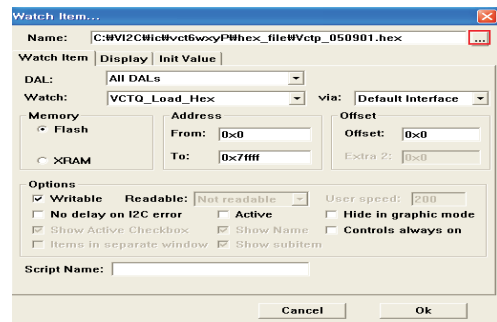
Watch Item...

Name: C:₩VI2C₩ic₩vct6wxyP₩hex_file₩Vctp_050901.hex ...

Watch Item | Display | Init Value

DAL: All DALs

Watch: VCTQ_Load_Hex via: Default Interface

Memory
Flash
XRAM

Address
From: 0x0
To: 0x7ffff

Offset
Offset: 0x0
Extra 2: 0x0

Options
Writable Readable: Not readable User speed: 200
No delay on I2C error Active Hide in graphic mode
Show Active Checkbox Show Name Controls always on
Items in separate window Show subitem

Script Name:

Cancel Ok